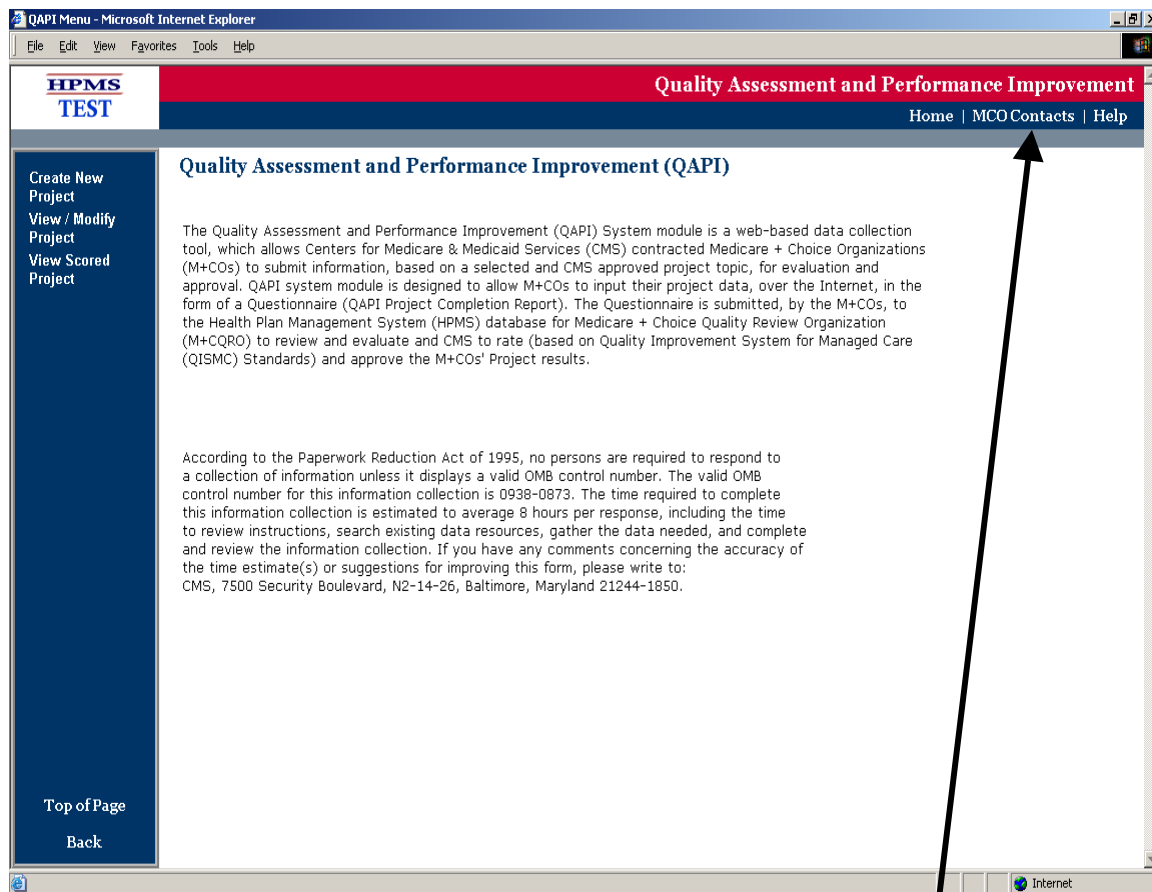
QAPI Menu - Microsoft Internet Explorer

File Edit View Favorites Tools Help

HPMS
TEST

Quality Assessment and Performance Improvement

Home | MCO Contacts | Help

Create New Project
View / Modify Project
View Scored Project

Quality Assessment and Performance Improvement (QAPI)

The Quality Assessment and Performance Improvement (QAPI) System module is a web-based data collection tool, which allows Centers for Medicare & Medicaid Services (CMS) contracted Medicare + Choice Organizations (M+COs) to submit information, based on a selected and CMS approved project topic, for evaluation and approval. QAPI system module is designed to allow M+COs to input their project data, over the Internet, in the form of a Questionnaire (QAPI Project Completion Report). The Questionnaire is submitted, by the M+COs, to the Health Plan Management System (HPMS) database for Medicare + Choice Quality Review Organization (M+CQRO) to review and evaluate and CMS to rate (based on Quality Improvement System for Managed Care (QISMC) Standards) and approve the M+COs' Project results.

According to the Paperwork Reduction Act of 1995, no persons are required to respond to a collection of information unless it displays a valid OMB control number. The valid OMB control number for this information collection is 0938-0873. The time required to complete this information collection is estimated to average 8 hours per response, including the time to review instructions, search existing data resources, gather the data needed, and complete and review the information collection. If you have any comments concerning the accuracy of the time estimate(s) or suggestions for improving this form, please write to: CMS, 7500 Security Boulevard, N2-14-26, Baltimore, Maryland 21244-1850.

Top of Page

Back

Internet